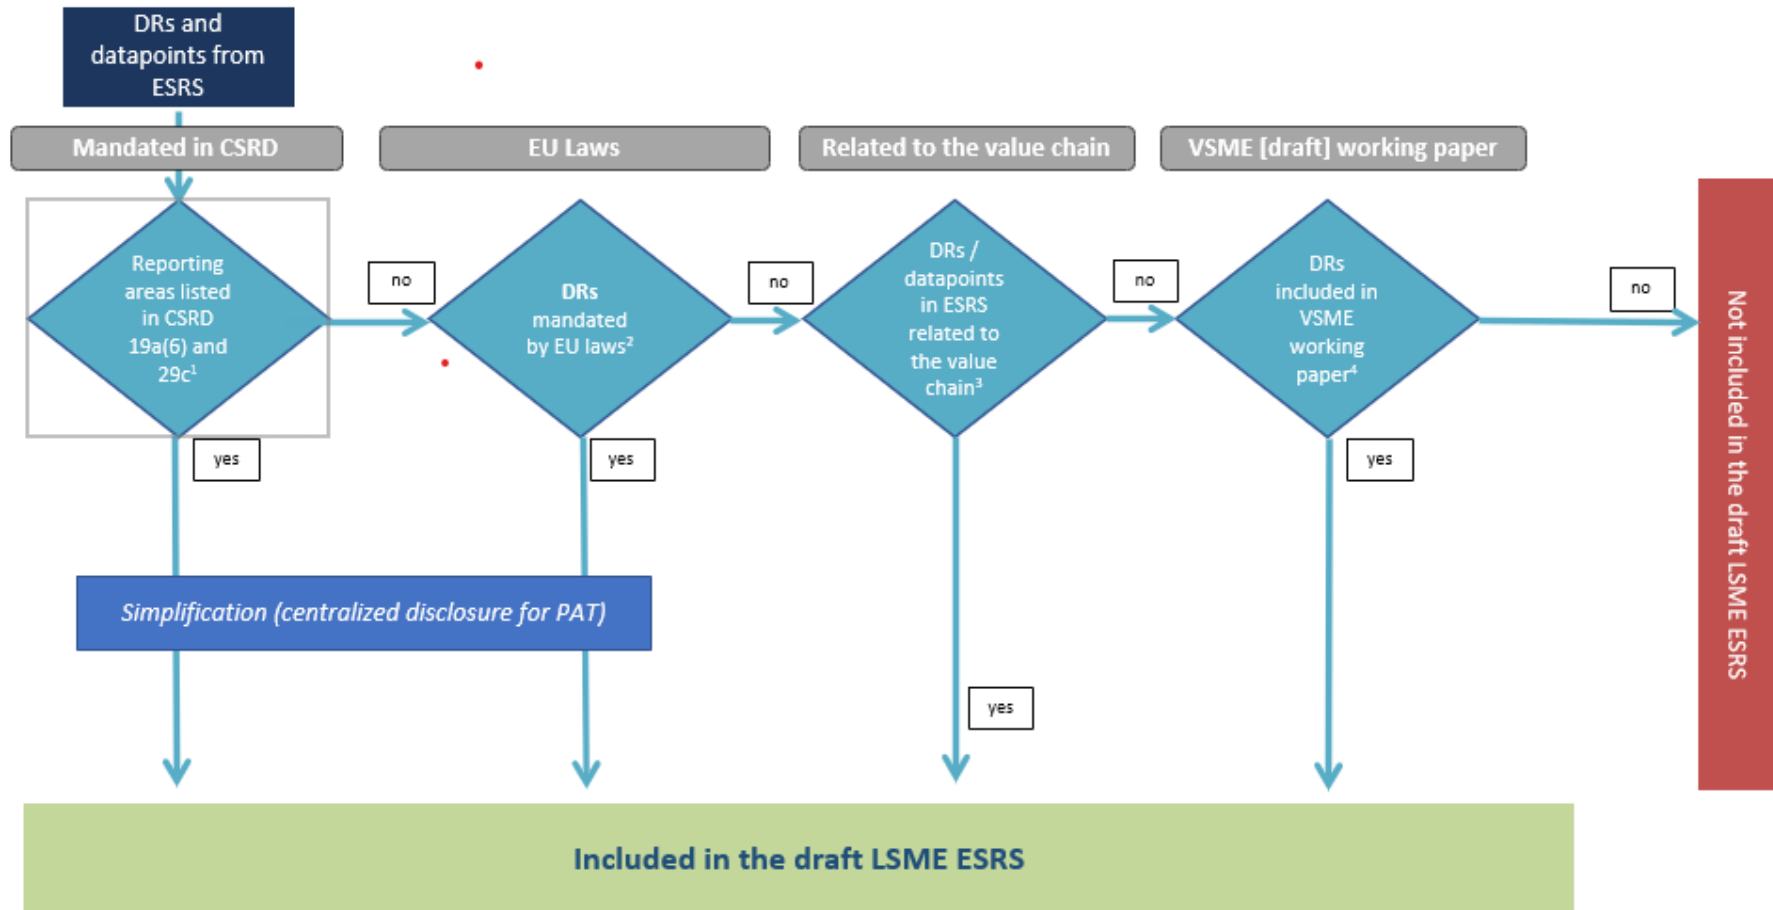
DRs and datapoints from ESRS

Mandated in CSRD

EU Laws

Related to the value chain

VSME [draft] working paper

Reporting areas listed in CSRD 19a(6) and 29c$^1$

no

DRs mandated by EU laws$^2$

no

DRs / datapoints in ESRS related to the value chain$^3$

no

DRs included in VSME working paper$^4$

no

Not included in the draft LSME ESRS

yes

yes

yes

Simplification (centralized disclosure for PAT)

yes

Included in the draft LSME ESRS